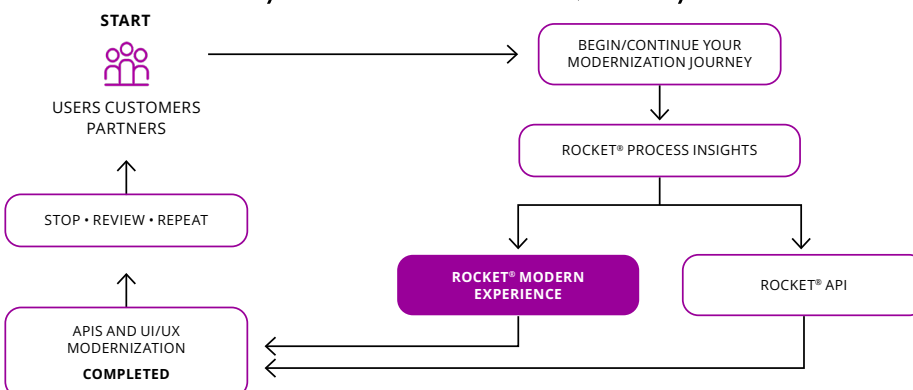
START

USERS CUSTOMERS PARTNERS

BEGIN/CONTINUE YOUR MODERNIZATION JOURNEY

ROCKET® PROCESS INSIGHTS

STOP • REVIEW • REPEAT

ROCKET® MODERN EXPERIENCE

ROCKET® API

APIS AND UI/UX MODERNIZATION

COMPLETED